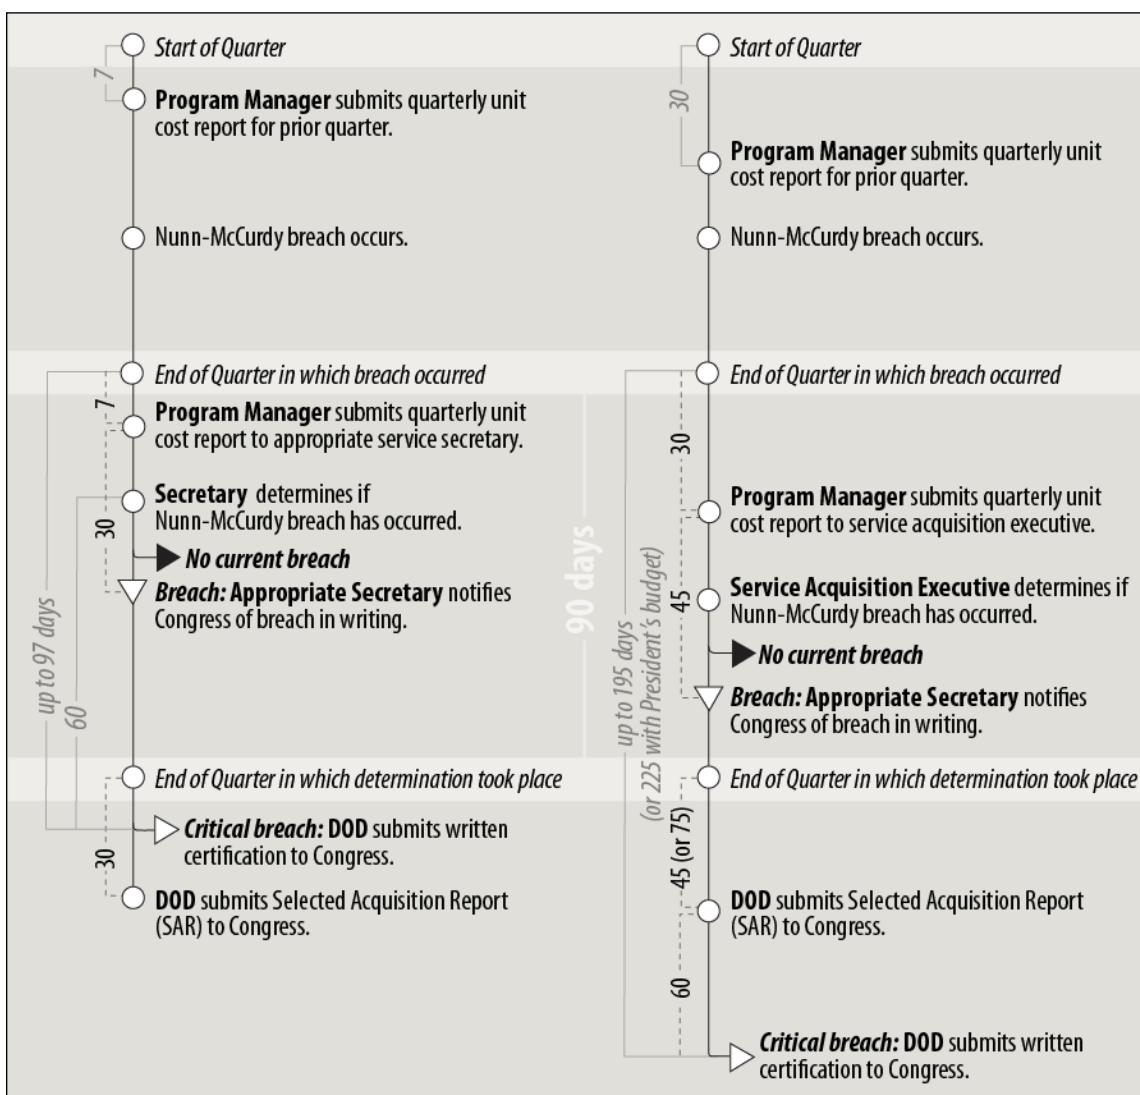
Start of Quarter

7

Program Manager submits quarterly unit cost report for prior quarter.

Nunn-McCurdy breach occurs.

End of Quarter in which breach occurred

7

Program Manager submits quarterly unit cost report to appropriate service secretary.

30

Secretary determines if Nunn-McCurdy breach has occurred.

No current breach

Breach: Appropriate Secretary notifies Congress of breach in writing.

up to 97 days

60

End of Quarter in which determination took place

Critical breach: DOD submits written certification to Congress.

30

DOD submits Selected Acquisition Report (SAR) to Congress.

90 days

Start of Quarter

30

Program Manager submits quarterly unit cost report for prior quarter.

Nunn-McCurdy breach occurs.

End of Quarter in which breach occurred

30

Program Manager submits quarterly unit cost report to service acquisition executive.

45

Service Acquisition Executive determines if Nunn-McCurdy breach has occurred.

No current breach

Breach: Appropriate Secretary notifies Congress of breach in writing.

up to 195 days (or 225 with President's budget)

End of Quarter in which determination took place

45 (or 75)

DOD submits Selected Acquisition Report (SAR) to Congress.

60

Critical breach: DOD submits written certification to Congress.